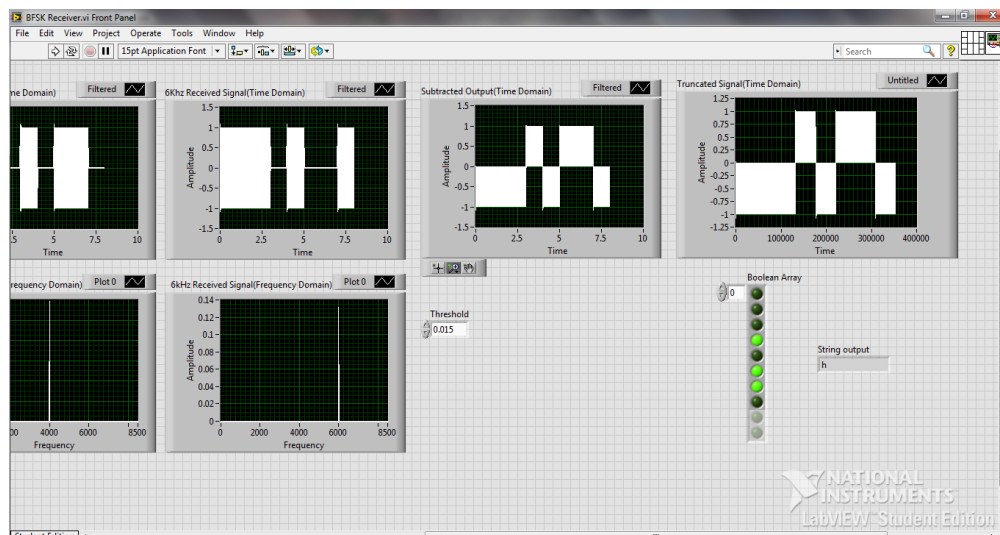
BFSK Receiver.vi Front Panel

File Edit View Project Operate Tools Window Help

15pt Application Font

Search

me Domain)

Filtered

.5 5 7.5 10

Time

6Khz Received Signal(Time Domain)

Filtered

Amplitude

1.5 1 0.5 0 -0.5 -1 -1.5

0 2.5 5 7.5 10

Time

Subtracted Output(Time Domain)

Filtered

Amplitude

1.5 1 0.5 0 -0.5 -1 -1.5

0 2.5 5 7.5 10

Time

Truncated Signal(Time Domain)

Untitled

Amplitude

1.25 1 0.75 0.5 0.25 0 -0.25 -0.5 -0.75 -1 -1.25

0 100000 200000 300000 400000

Time

requency Domain)

Plot 0

00 4000 6000 8500

Frequency

6kHz Received Signal(Frequency Domain)

Plot 0

Amplitude

0.14 0.12 0.1 0.08 0.06 0.04 0.02 0

0 2000 4000 6000 8500

Frequency

Threshold

0.015

Boolean Array

0

String output

h

NATIONAL INSTRUMENTS

LabVIEW Student Edition

Student Edition